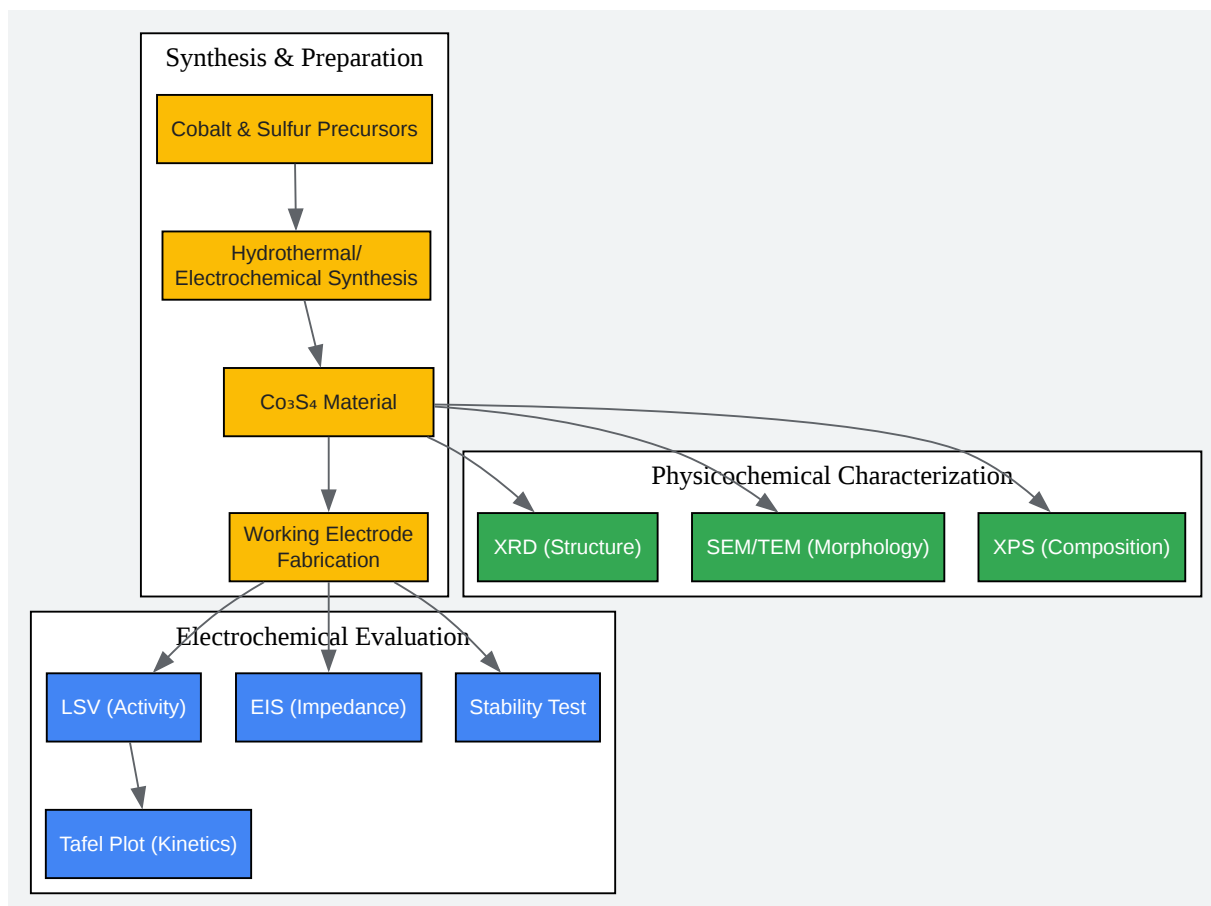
Synthesis & Preparation

Cobalt & Sulfur Precursors

Hydrothermal/ Electrochemical Synthesis

$Co_3S_4$ Material

Working Electrode Fabrication

Physicochemical Characterization

XRD (Structure)

SEM/TEM (Morphology)

XPS (Composition)

Electrochemical Evaluation

LSV (Activity)

EIS (Impedance)

Stability Test

Tafel Plot (Kinetics)